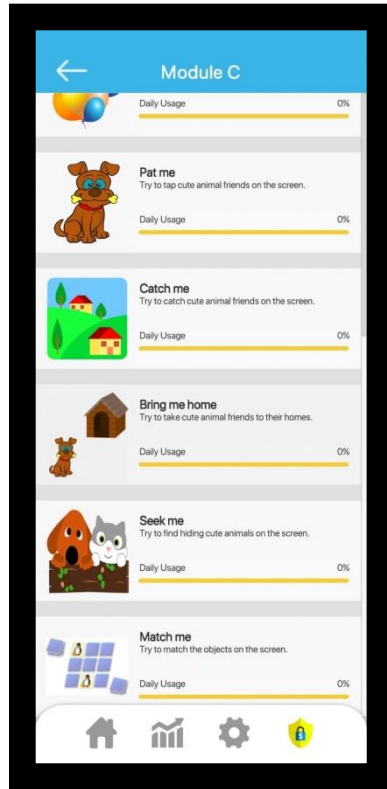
Module C

Daily Usage 0%

Pat me
Try to tap cute animal friends on the screen.
Daily Usage 0%

Catch me
Try to catch cute animal friends on the screen.
Daily Usage 0%

Bring me home
Try to take cute animal friends to their homes.
Daily Usage 0%

Seek me
Try to find hiding cute animals on the screen.
Daily Usage 0%

Match me
Try to match the objects on the screen.
Daily Usage 0%